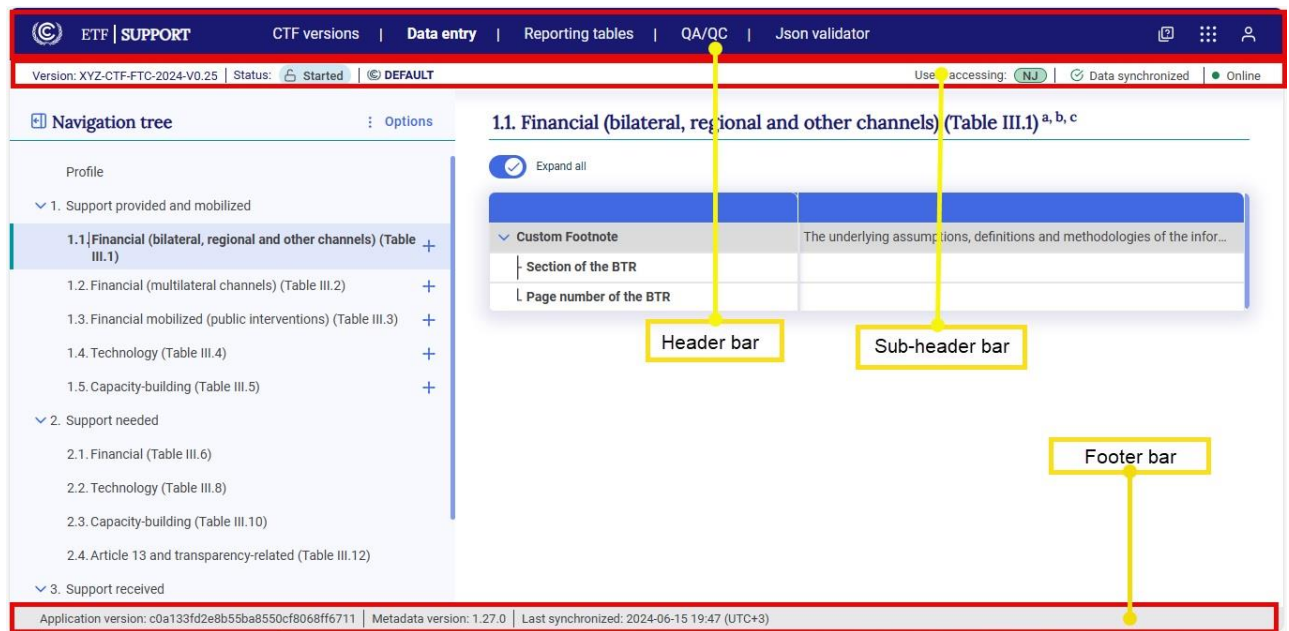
ETF | SUPPORT CTF versions | Data entry | Reporting tables | QA/QC | Json validator

Version: XYZ-CTF-FTC-2024-V0.25 | Status: Started | DEFAULT

Users accessing: NJ | Data synchronized | Online

Navigation tree

Options

Profile

1. Support provided and mobilized

1.1. Financial (bilateral, regional and other channels) (Table III.1) +

1.2. Financial (multilateral channels) (Table III.2) +

1.3. Financial mobilized (public interventions) (Table III.3) +

1.4. Technology (Table III.4) +

1.5. Capacity-building (Table III.5) +

2. Support needed

2.1. Financial (Table III.6)

2.2. Technology (Table III.8)

2.3. Capacity-building (Table III.10)

2.4. Article 13 and transparency-related (Table III.12)

3. Support received

1.1. Financial (bilateral, regional and other channels) (Table III.1) $^{a, b, c}$

Expand all

| | |
|---|---|
| Custom Footnote | The underlying assumptions, definitions and methodologies of the infor… |
| Section of the BTR | |
| Page number of the BTR | |

Header bar

Sub-header bar

Footer bar

Application version: c0a133fd2e8b55ba8550cf8068ff6711 | Metadata version: 1.27.0 | Last synchronized: 2024-06-15 19:47 (UTC+3)